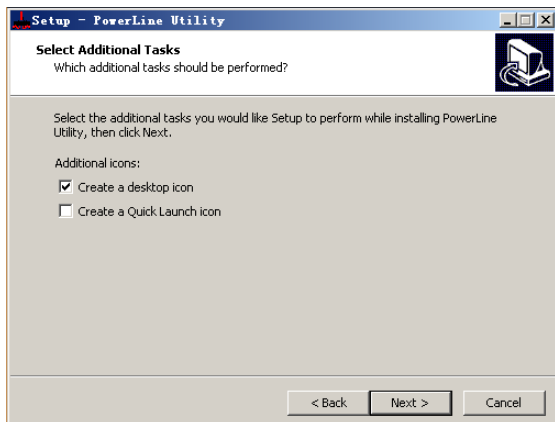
Setup - PowerLine Utility

Select Additional Tasks
Which additional tasks should be performed?

Select the additional tasks you would like Setup to perform while installing PowerLine Utility, then click Next.

Additional icons:

Create a desktop icon

Create a Quick Launch icon

< Back
Next >
Cancel